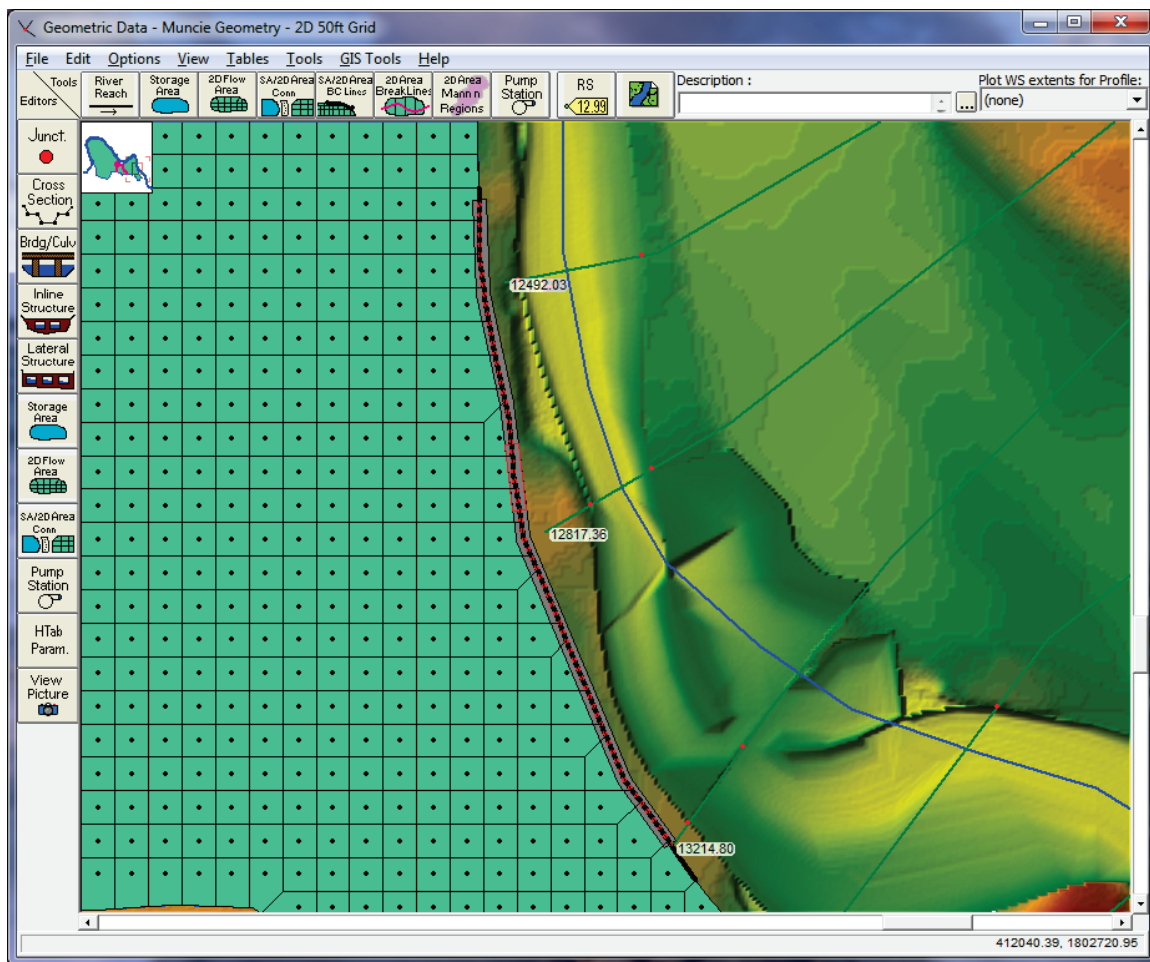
Geometric Data - Muncie Geometry - 2D 50ft Grid

File Edit Options View Tables Tools GIS Tools Help

Tools
Editors

River Reach
Storage Area
2D Flow Area
SA/2D Area Conn
SA/2D Area BC Lines
2D Area Break Lines
2D Area Mann n Regions
Pump Station
RS
12.99

Description :
...
Plot WS extents for Profile:
(none)

Junct.
Cross Section
Brdg/Culv
Inline Structure
Lateral Structure
Storage Area
2D Flow Area
SA/2D Area Conn
Pump Station
HTab Param.
View Picture

12492.03
12817.36
13214.80

412040.39, 1802720.95